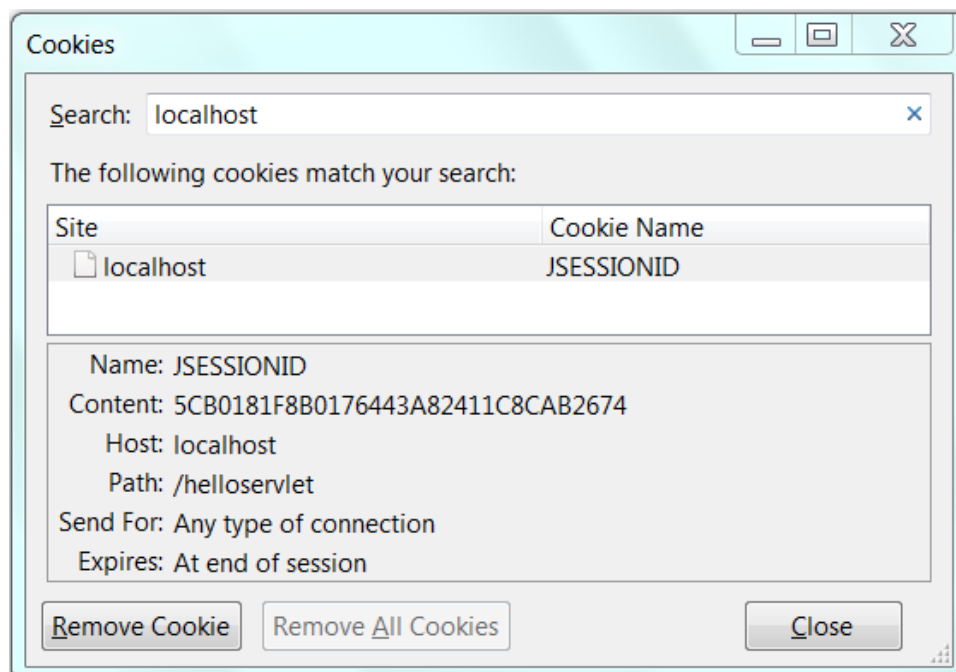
Cookies

Search: localhost

The following cookies match your search:

| Site | Cookie Name |
|---|---|
| localhost | JSESSIONID |

Name: JSESSIONID
Content: 5CB0181F8B0176443A82411C8CAB2674
Host: localhost
Path: /helloservlet
Send For: Any type of connection
Expires: At end of session

Remove Cookie
Remove All Cookies
Close